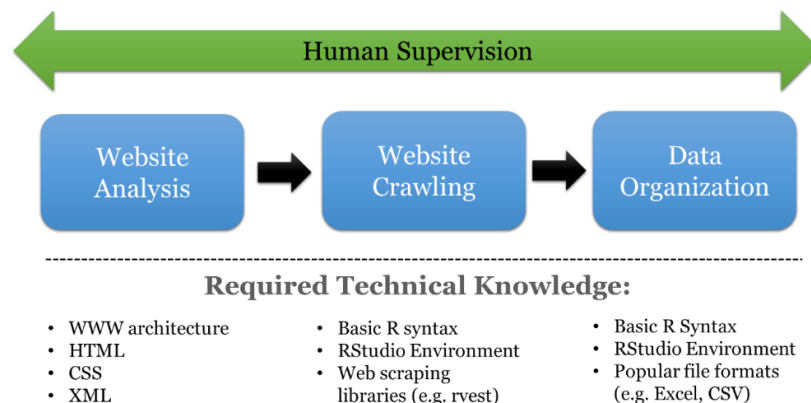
Human Supervision

Website Analysis

Website Crawling

Data Organization

Required Technical Knowledge:

- WWW architecture
- HTML
- CSS
- XML

- Basic R syntax
- RStudio Environment
- Web scraping libraries (e.g. rvest)

- Basic R Syntax
- RStudio Environment
- Popular file formats (e.g. Excel, CSV)